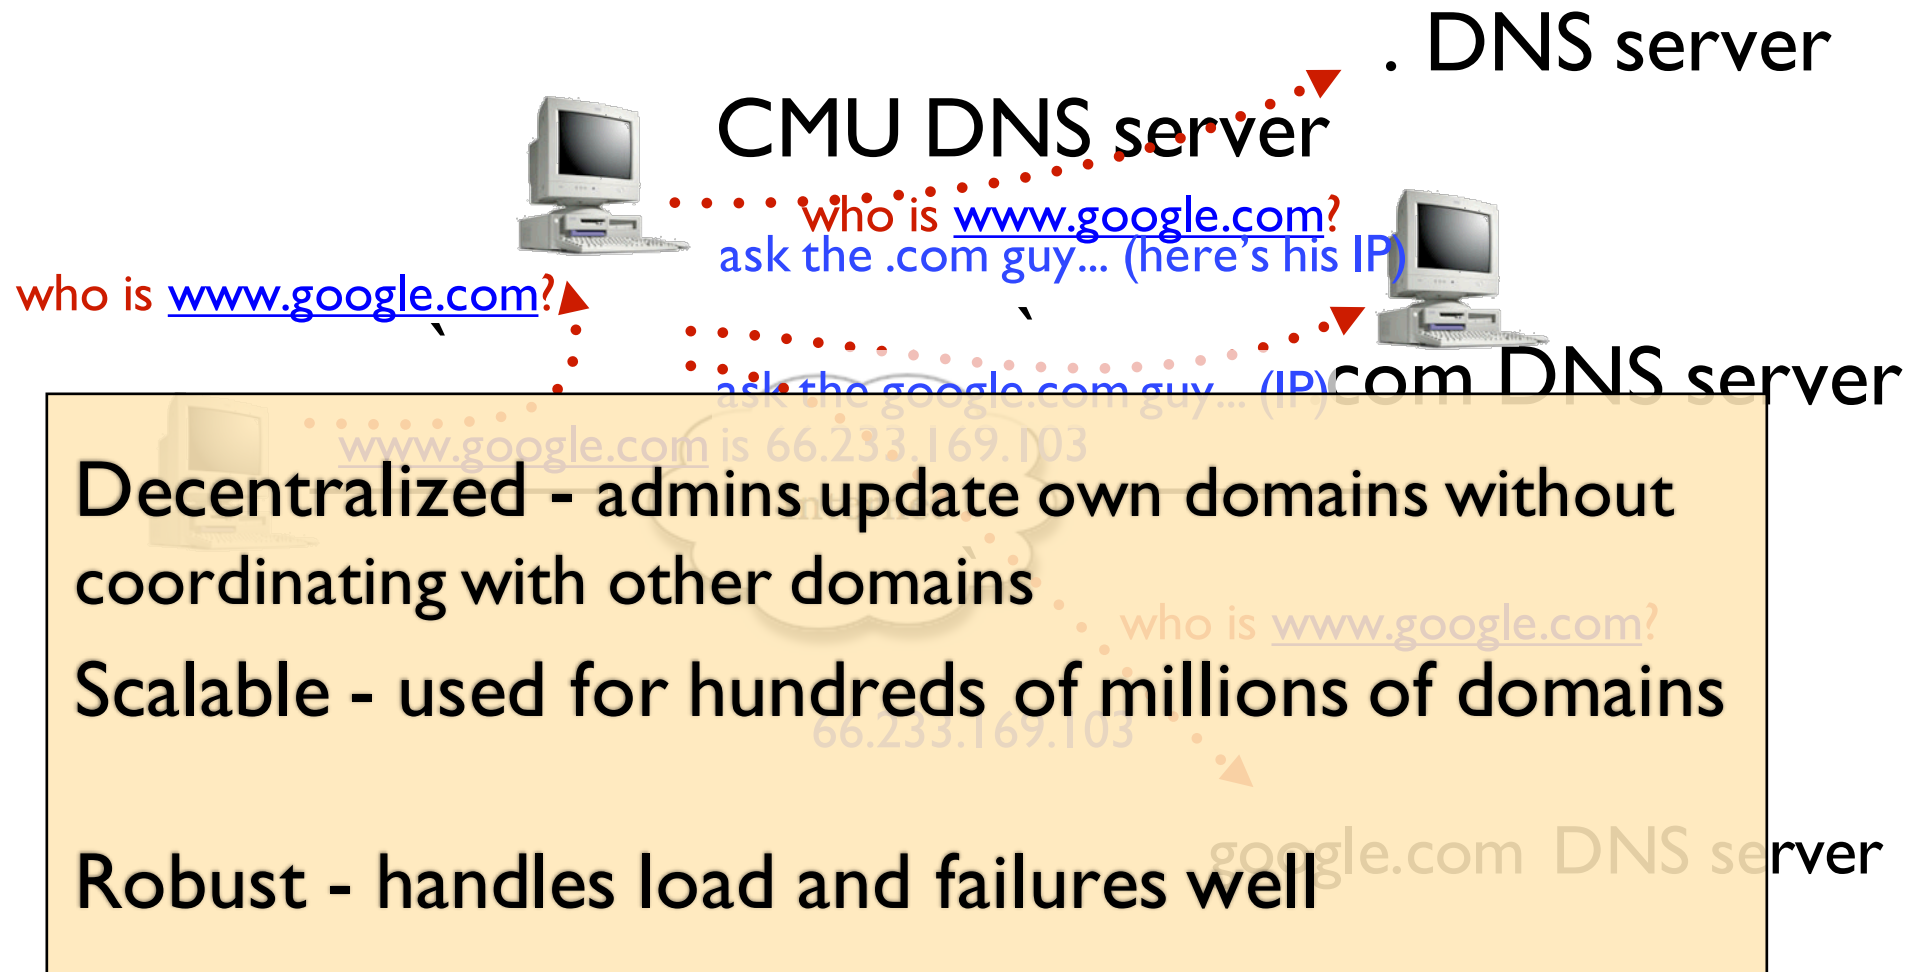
. DNS server

CMU DNS server

who is www.google.com?
ask the .com guy... (here's his IP)

who is www.google.com?

ask the google.com guy... (IP)

.com DNS server

www.google.com is 66.233.169.103

Decentralized - admins update own domains without coordinating with other domains

who is www.google.com?

Scalable - used for hundreds of millions of domains

66.233.169.103

Robust - handles load and failures well

google.com DNS server